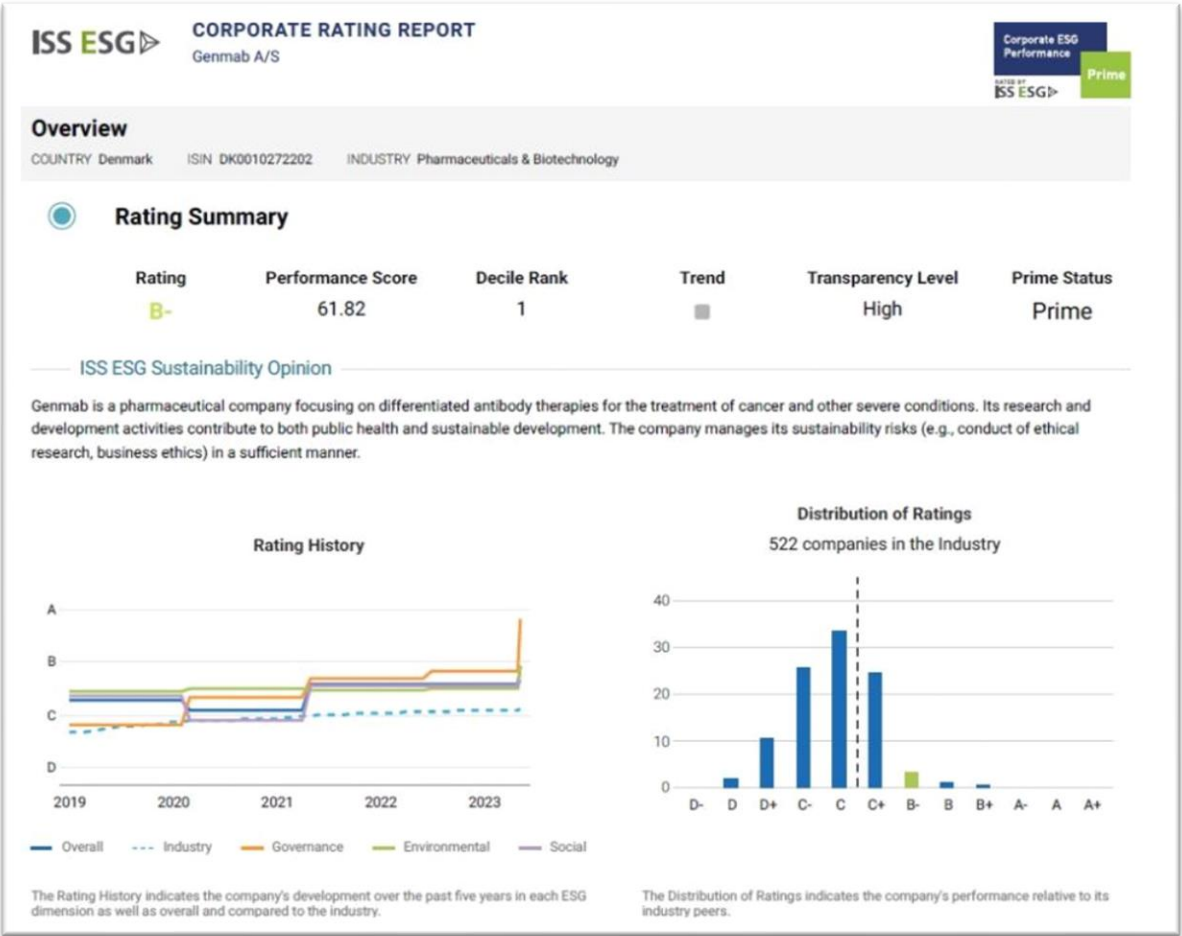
ISS ESG

CORPORATE RATING REPORT
Genmab A/S

Corporate ESG Performance
RATED BY ISS ESG
Prime

Overview
COUNTRY Denmark ISIN DK0010272202 INDUSTRY Pharmaceuticals & Biotechnology

Rating Summary

| Rating | Performance Score | Decile Rank | Trend | Transparency Level | Prime Status |
|---|---|---|---|---|---|
| B- | 61.82 | 1 | | High | Prime |

ISS ESG Sustainability Opinion

Genmab is a pharmaceutical company focusing on differentiated antibody therapies for the treatment of cancer and other severe conditions. Its research and development activities contribute to both public health and sustainable development. The company manages its sustainability risks (e.g., conduct of ethical research, business ethics) in a sufficient manner.

Rating History

A
B
C
D
2019 2020 2021 2022 2023

Overall Industry Governance Environmental Social

The Rating History indicates the company's development over the past five years in each ESG dimension as well as overall and compared to the industry.

Distribution of Ratings
522 companies in the Industry

40
30
20
10
0
D- D D+ C- C C+ B- B B+ A- A A+

The Distribution of Ratings indicates the company's performance relative to its industry peers.